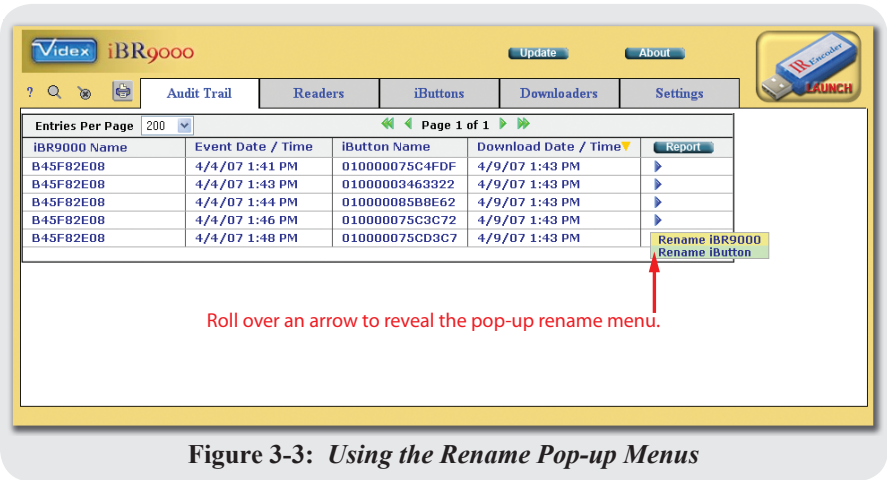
Videx iBR9000

Update About

IR Encoder LAUNCH

? Audit Trail Readers iButtons Downloaders Settings

Entries Per Page 200 Page 1 of 1

| iBR9000 Name | Event Date / Time | iButton Name | Download Date / Time | Report |
|---|---|---|---|---|
| B45F82E08 | 4/4/07 1:41 PM | 010000075C4FDF | 4/9/07 1:43 PM | |
| B45F82E08 | 4/4/07 1:43 PM | 01000003463322 | 4/9/07 1:43 PM | |
| B45F82E08 | 4/4/07 1:44 PM | 010000085B8E62 | 4/9/07 1:43 PM | |
| B45F82E08 | 4/4/07 1:46 PM | 010000075C3C72 | 4/9/07 1:43 PM | |
| B45F82E08 | 4/4/07 1:48 PM | 010000075CD3C7 | 4/9/07 1:43 PM | |

Rename iBR9000
Rename iButton

Roll over an arrow to reveal the pop-up rename menu.

Figure 3-3: Using the Rename Pop-up Menus